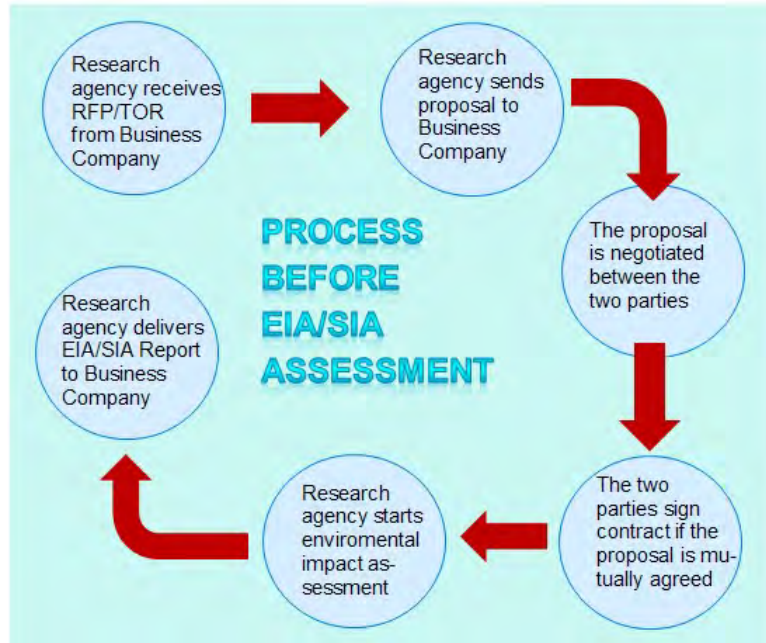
Research agency receives RFP/TOR from Business Company

Research agency sends proposal to Business Company

PROCESS BEFORE EIA/SIA ASSESSMENT

The proposal is negotiated between the two parties

The two parties sign contract if the proposal is mutually agreed

Research agency starts enviromental impact assessment

Research agency delivers EIA/SIA Report to Business Company